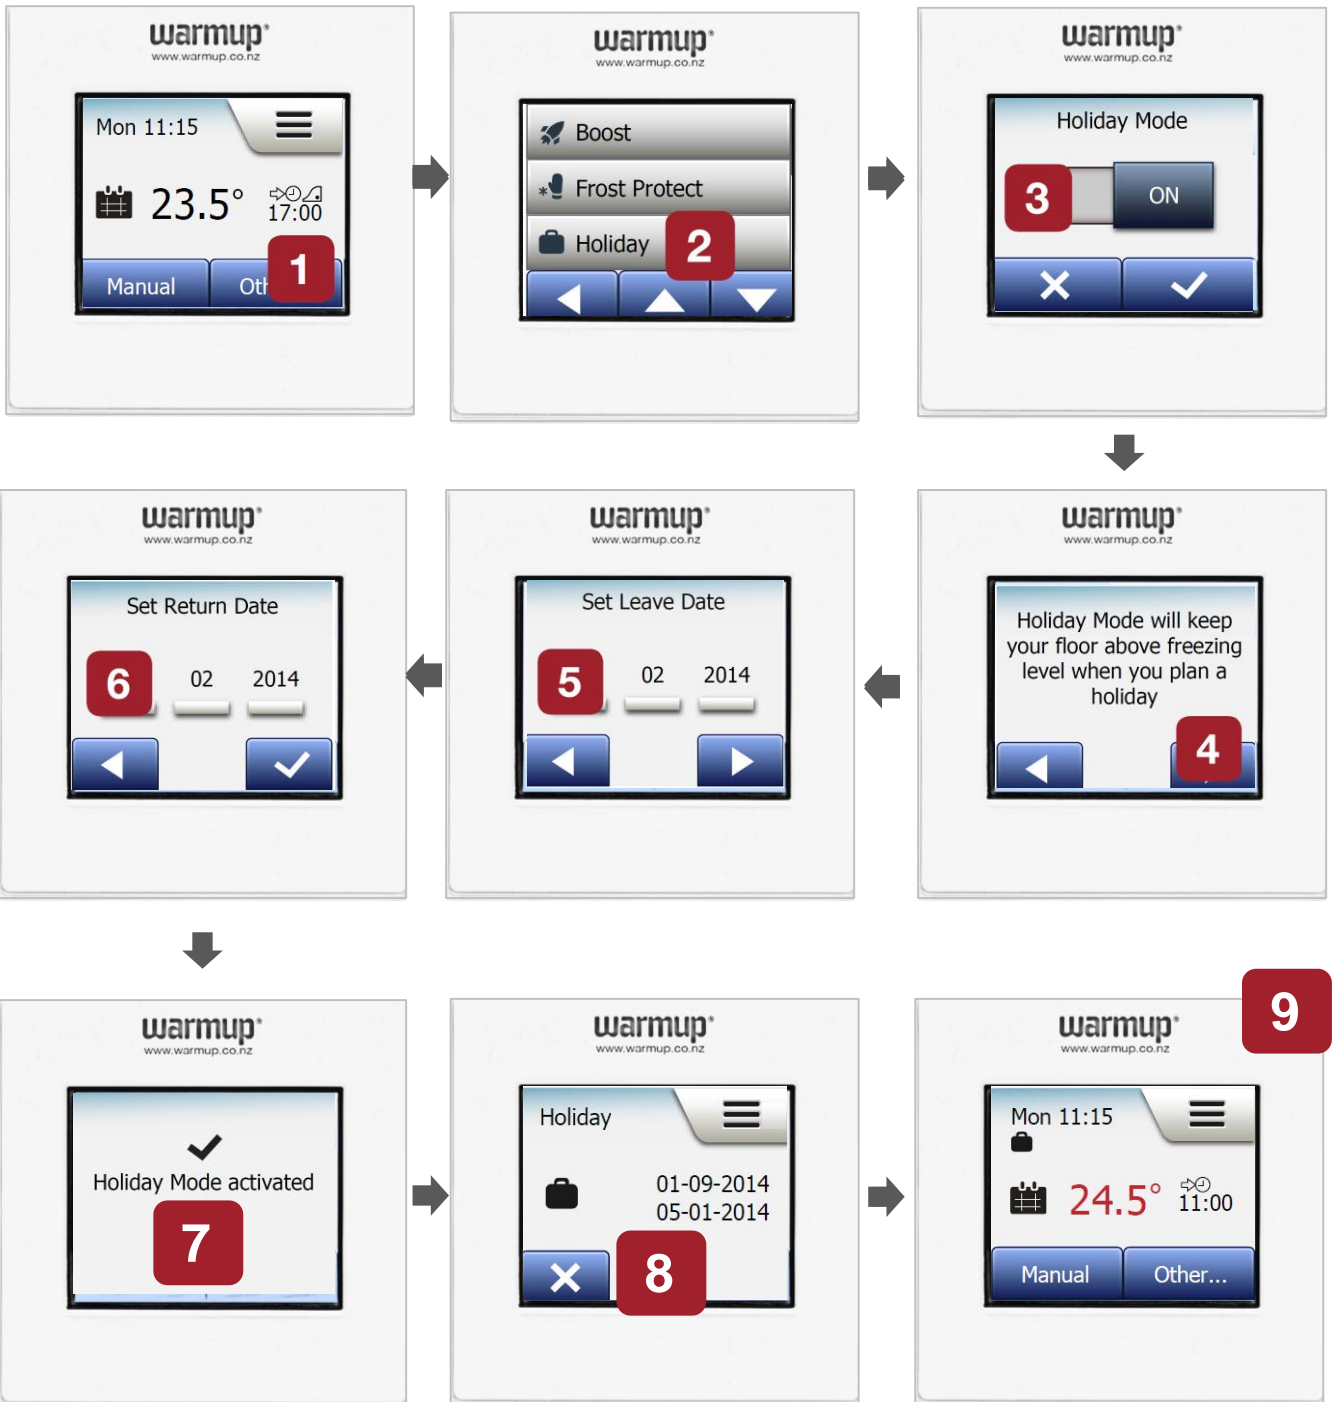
warmup
www.warmup.co.nz

Mon 11:15

23.5°

17:00

Manual

Oth

1

warmup
www.warmup.co.nz

Boost

Frost Protect

Holiday

2

warmup
www.warmup.co.nz

Holiday Mode

3

ON

warmup
www.warmup.co.nz

Holiday Mode will keep your floor above freezing level when you plan a holiday

4

warmup
www.warmup.co.nz

Set Leave Date

5

02

2014

warmup
www.warmup.co.nz

Set Return Date

6

02

2014

warmup
www.warmup.co.nz

Holiday Mode activated

7

warmup
www.warmup.co.nz

Holiday

01-09-2014
05-01-2014

8

9

warmup
www.warmup.co.nz

Mon 11:15

24.5°

11:00

Manual

Other...